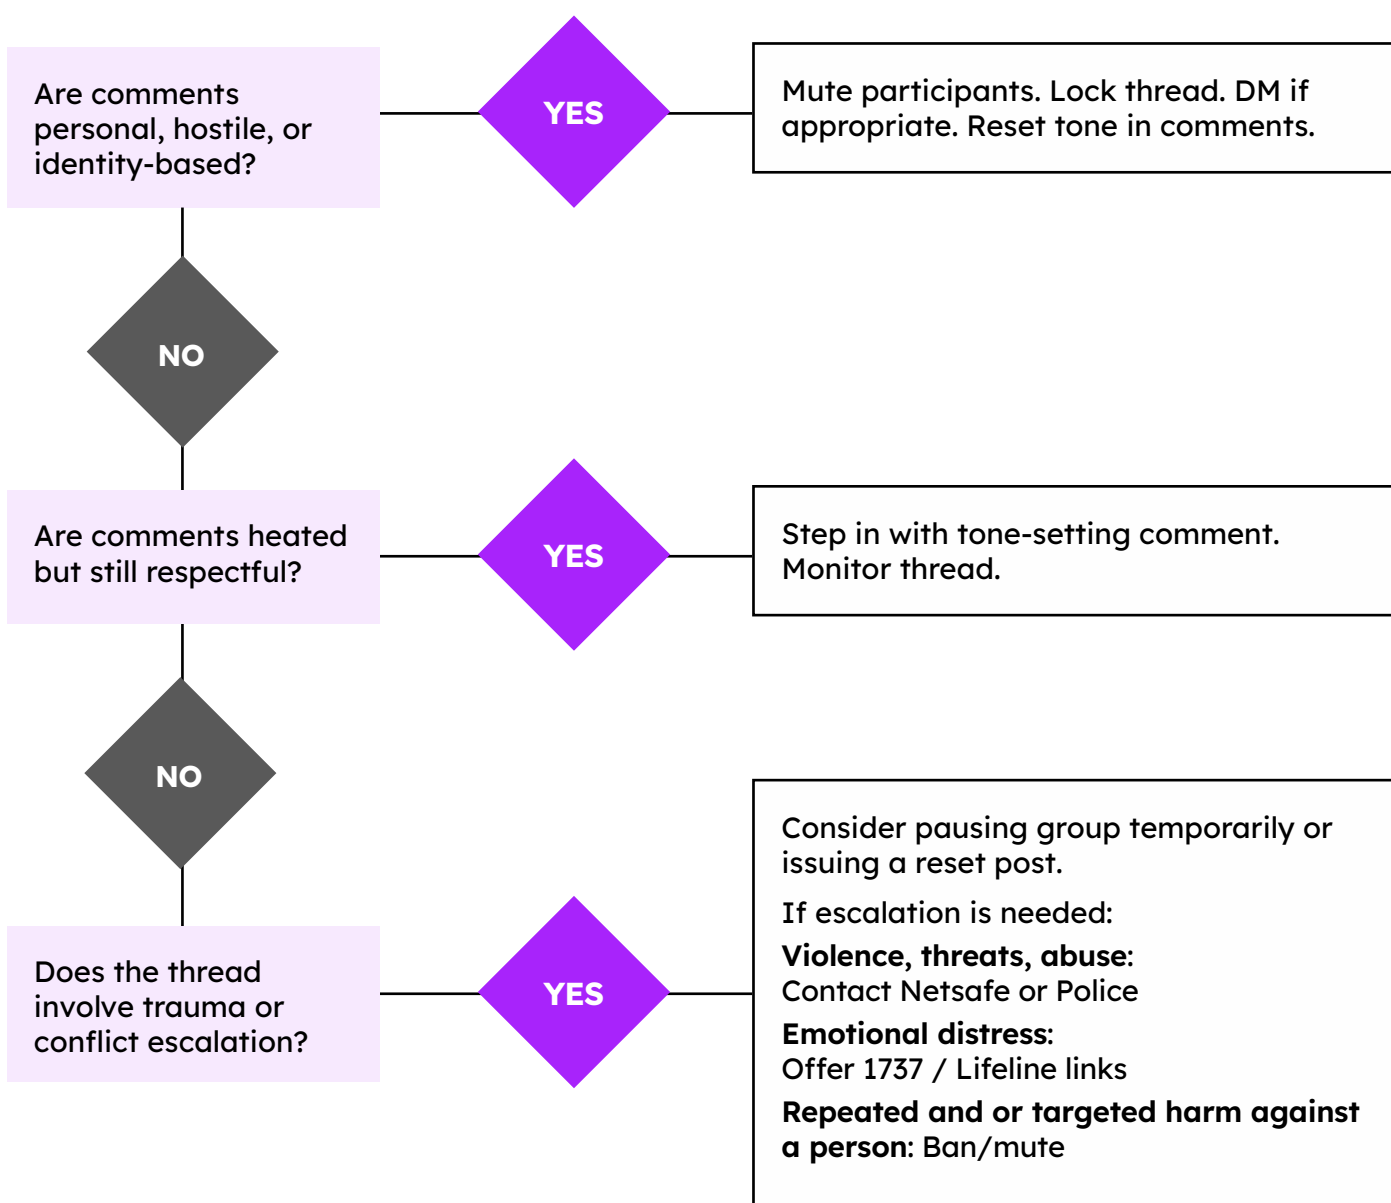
Are comments personal, hostile, or identity-based?

YES

Mute participants. Lock thread. DM if appropriate. Reset tone in comments.

NO

Are comments heated but still respectful?

YES

Step in with tone-setting comment. Monitor thread.

NO

Does the thread involve trauma or conflict escalation?

YES

Consider pausing group temporarily or issuing a reset post.

If escalation is needed:

**Violence, threats, abuse**: Contact Netsafe or Police

**Emotional distress**: Offer 1737 / Lifeline links

**Repeated and or targeted harm against a person**: Ban/mute